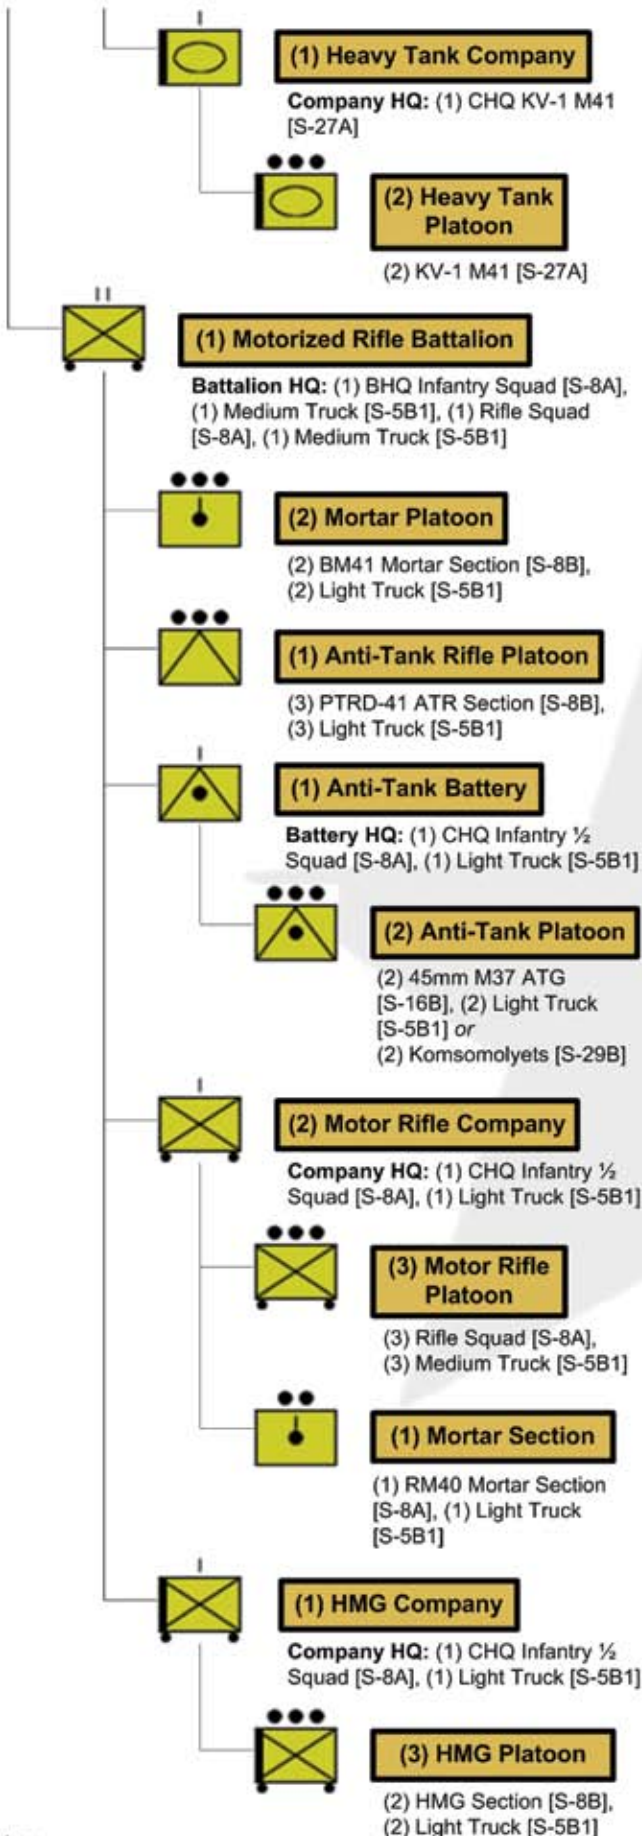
(1) Heavy Tank Company

**Company HQ:** (1) CHQ KV-1 M41 [S-27A]

(2) Heavy Tank Platoon

(2) KV-1 M41 [S-27A]

(1) Motorized Rifle Battalion

**Battalion HQ:** (1) BHQ Infantry Squad [S-8A], (1) Medium Truck [S-5B1], (1) Rifle Squad [S-8A], (1) Medium Truck [S-5B1]

(2) Mortar Platoon

(2) BM41 Mortar Section [S-8B], (2) Light Truck [S-5B1]

(1) Anti-Tank Rifle Platoon

(3) PTRD-41 ATR Section [S-8B], (3) Light Truck [S-5B1]

(1) Anti-Tank Battery

**Battery HQ:** (1) CHQ Infantry ½ Squad [S-8A], (1) Light Truck [S-5B1]

(2) Anti-Tank Platoon

(2) 45mm M37 ATG [S-16B], (2) Light Truck [S-5B1] *or* (2) Komsomolyets [S-29B]

(2) Motor Rifle Company

**Company HQ:** (1) CHQ Infantry ½ Squad [S-8A], (1) Light Truck [S-5B1]

(3) Motor Rifle Platoon

(3) Rifle Squad [S-8A], (3) Medium Truck [S-5B1]

(1) Mortar Section

(1) RM40 Mortar Section [S-8A], (1) Light Truck [S-5B1]

(1) HMG Company

**Company HQ:** (1) CHQ Infantry ½ Squad [S-8A], (1) Light Truck [S-5B1]

(3) HMG Platoon

(2) HMG Section [S-8B], (2) Light Truck [S-5B1]